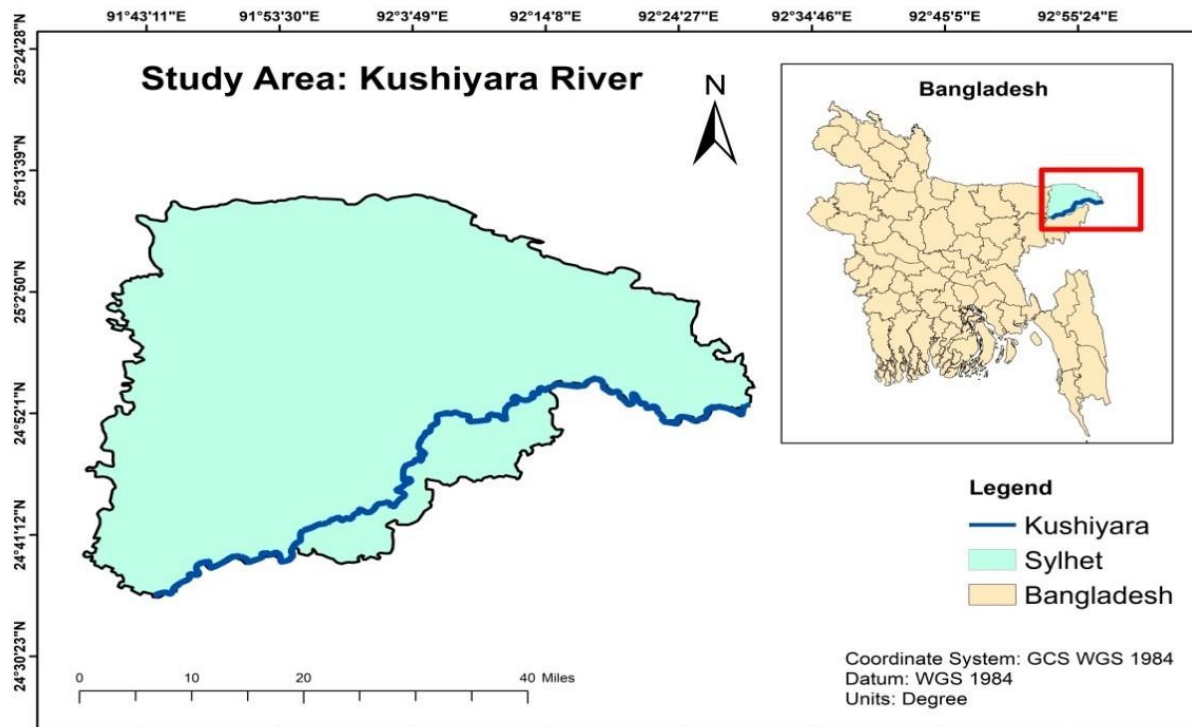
91°43'11"E 91°53'30"E 92°3'49"E 92°14'8"E 92°24'27"E 92°34'46"E 92°45'5"E 92°55'24"E

25°24'28"N
25°13'39"N
25°2'50"N
24°52'1"N
24°41'12"N
24°30'23"N

Study Area: Kushiyara River

N

Bangladesh

Legend
Kushiyara
Sylhet
Bangladesh

0 10 20 40 Miles

Coordinate System: GCS WGS 1984
Datum: WGS 1984
Units: Degree